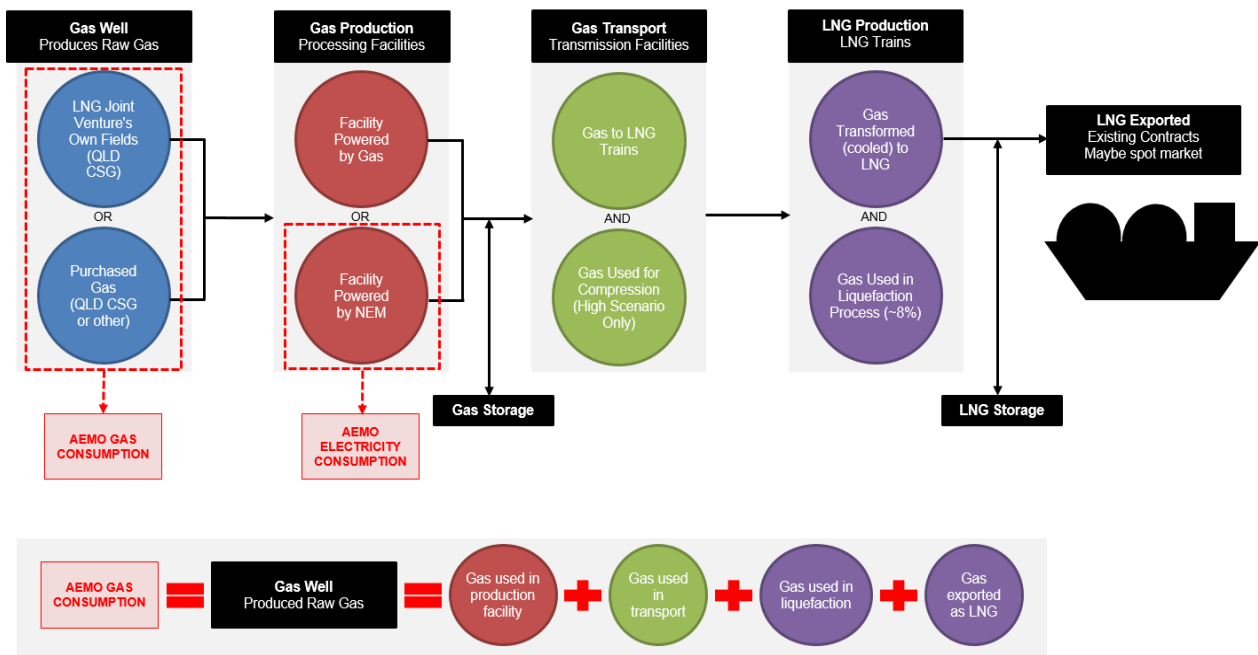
Gas Well
Produces Raw Gas

LNG Joint Venture's Own Fields (QLD CSG)

OR

Purchased Gas (QLD CSG or other)

AEMO GAS CONSUMPTION

Gas Production
Processing Facilities

Facility Powered by Gas

OR

Facility Powered by NEM

AEMO ELECTRICITY CONSUMPTION

Gas Transport
Transmission Facilities

Gas to LNG Trains

AND

Gas Used for Compression (High Scenario Only)

Gas Storage

LNG Production
LNG Trains

Gas Transformed (cooled) to LNG

AND

Gas Used in Liquefaction Process (~8%)

LNG Storage

LNG Exported
Existing Contracts
Maybe spot market

AEMO GAS CONSUMPTION = Gas Well Produced Raw Gas = Gas used in production facility + Gas used in transport + Gas used in liquefaction + Gas exported as LNG